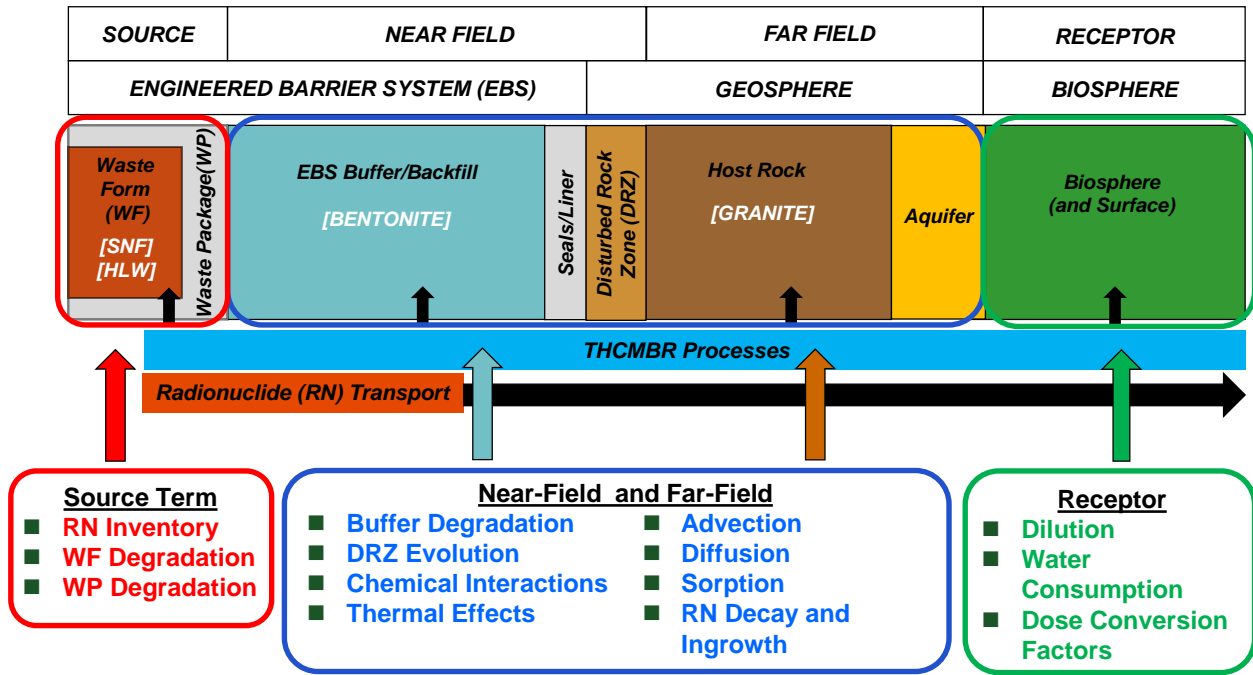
| SOURCE | NEAR FIELD | FAR FIELD | RECEPTOR |
|---|---|---|---|
| ENGINEERED BARRIER SYSTEM (EBS) | | GEOSPHERE | BIOSPHERE |

Waste Form (WF)
[SNF]
[HLW]

Waste Package (WP)

EBS Buffer/Backfill
[BENTONITE]

Seals/Liner

Disturbed Rock Zone (DRZ)

Host Rock
[GRANITE]

Aquifer

Biosphere (and Surface)

THCMBR Processes

Radionuclide (RN) Transport

Source Term
RN Inventory
WF Degradation
WP Degradation

Near-Field and Far-Field
Buffer Degradation
DRZ Evolution
Chemical Interactions
Thermal Effects
Advection
Diffusion
Sorption
RN Decay and Ingrowth

Receptor
Dilution
Water Consumption
Dose Conversion Factors